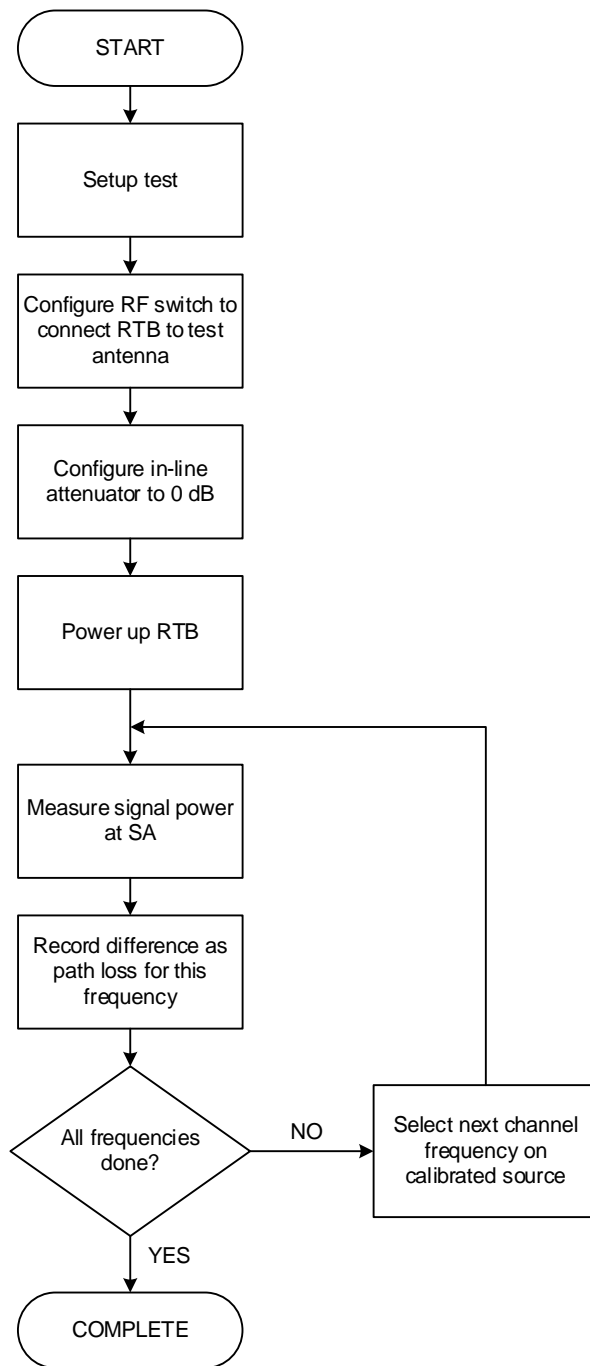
START

Setup test

Configure RF switch to connect RTB to test antenna

Configure in-line attenuator to 0 dB

Power up RTB

Measure signal power at SA

Record difference as path loss for this frequency

All frequencies done?

NO

Select next channel frequency on calibrated source

YES

COMPLETE